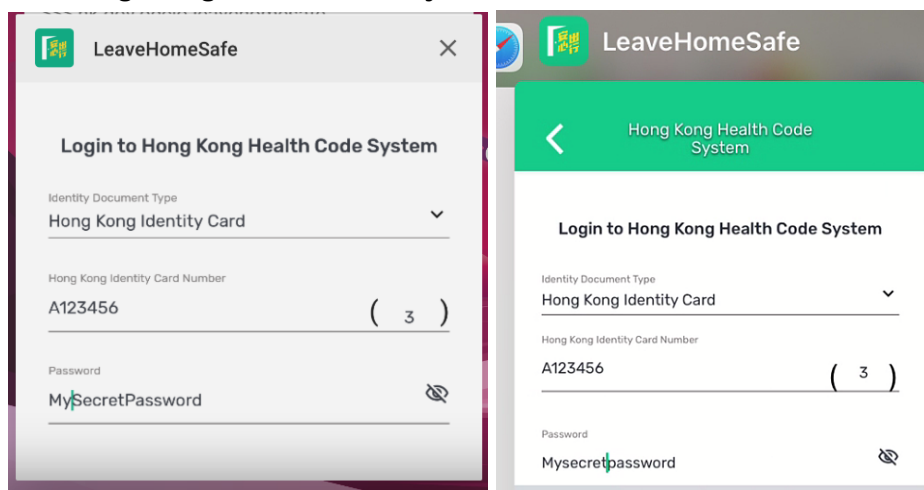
LeaveHomeSafe

Login to Hong Kong Health Code System

Identity Document Type
Hong Kong Identity Card

Hong Kong Identity Card Number
A123456 ( 3 )

Password
MySecretPassword

LeaveHomeSafe

Hong Kong Health Code System

Login to Hong Kong Health Code System

Identity Document Type
Hong Kong Identity Card

Hong Kong Identity Card Number
A123456 ( 3 )

Password
Mysecretpassword